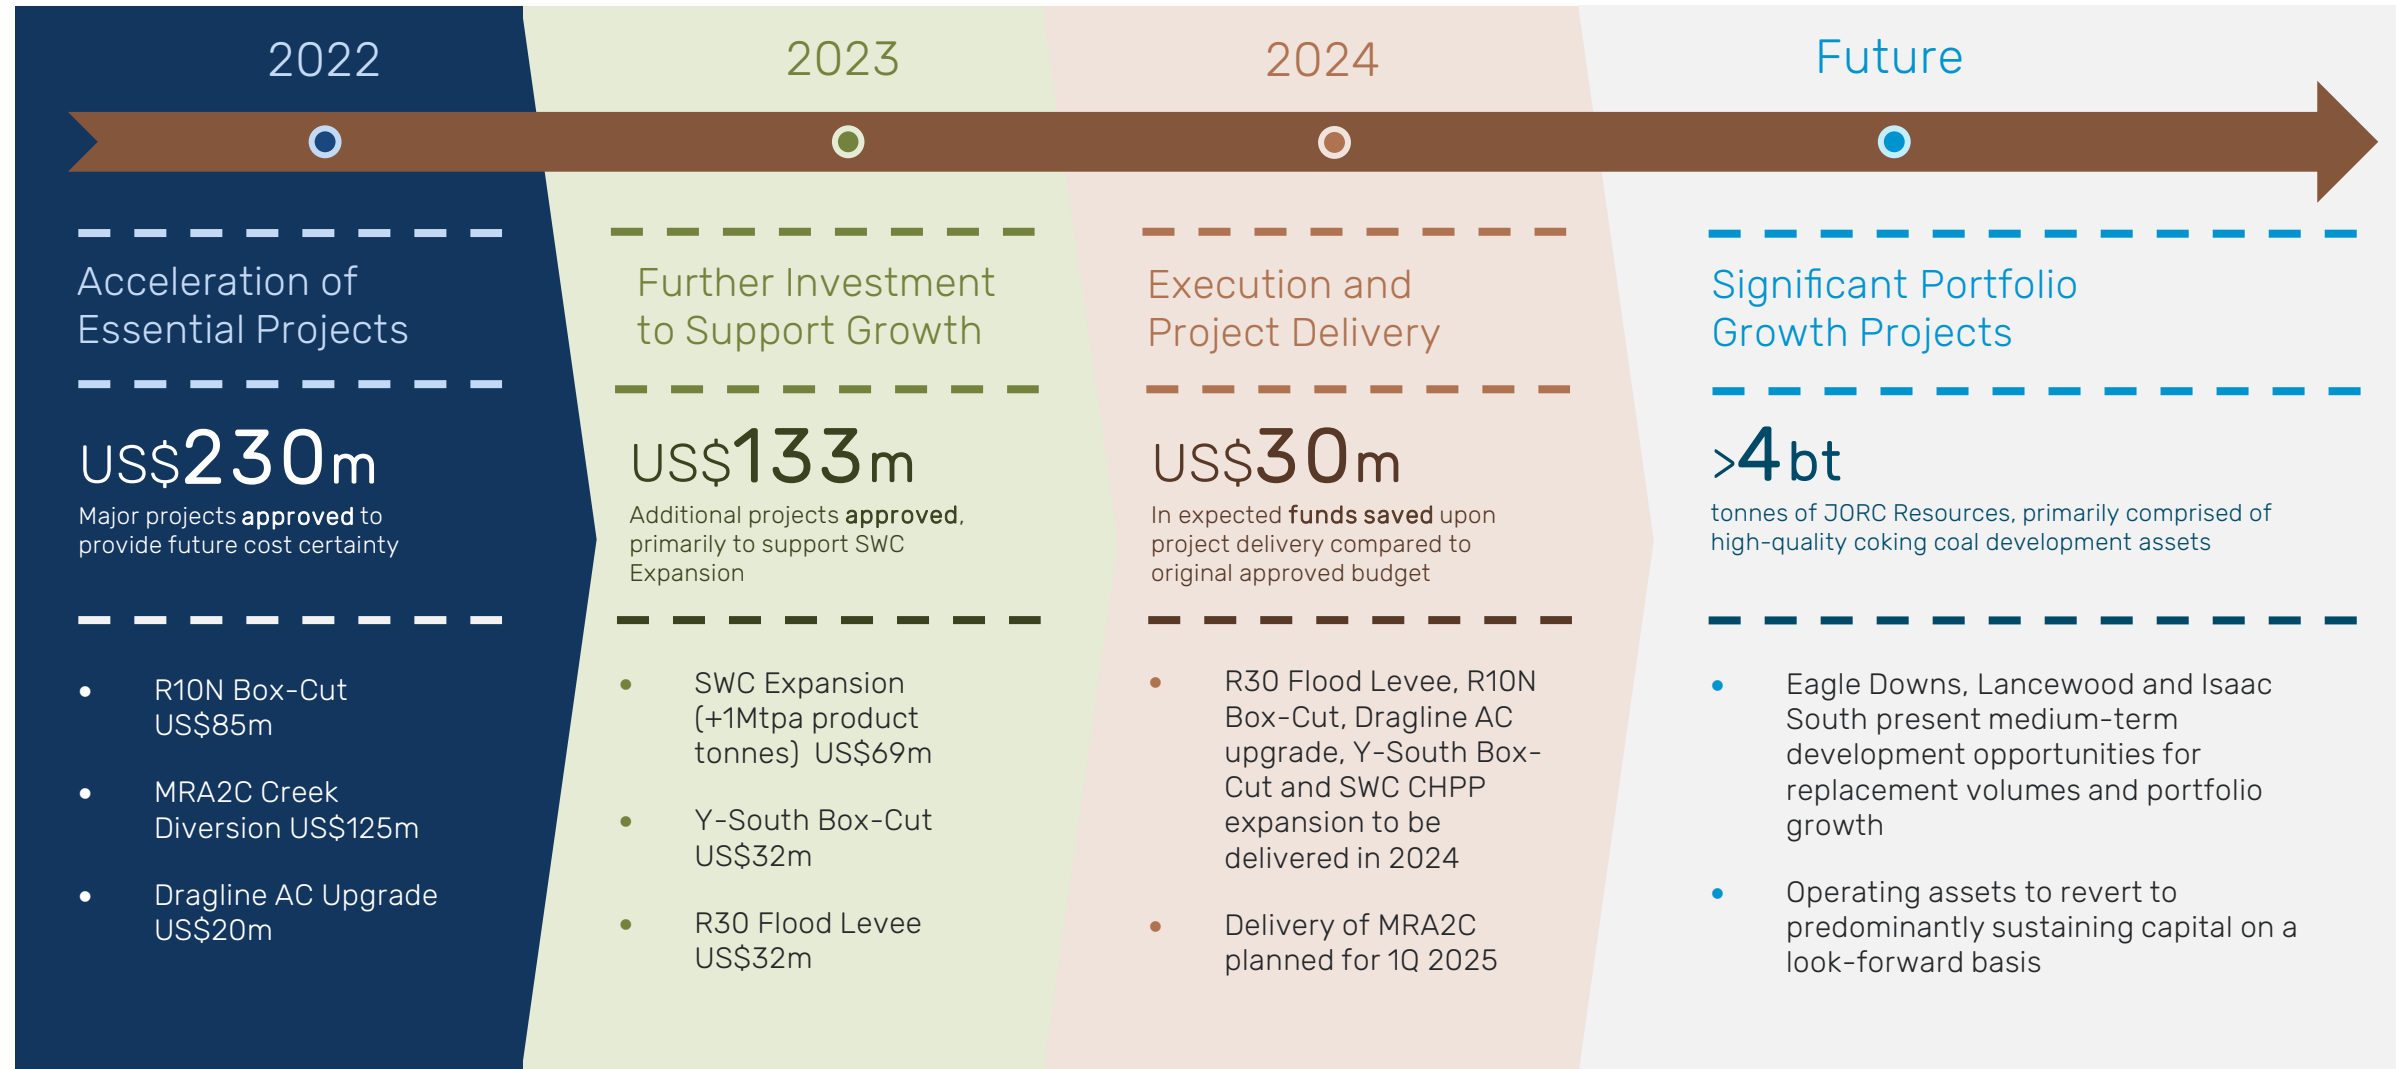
2022

Acceleration of Essential Projects

US$230m

Major projects **approved** to provide future cost certainty

- R10N Box-Cut US$85m
- MRA2C Creek Diversion US$125m
- Dragline AC Upgrade US$20m

2023

Further Investment to Support Growth

US$133m

Additional projects **approved**, primarily to support SWC Expansion

- SWC Expansion (+1Mtpa product tonnes) US$69m
- Y-South Box-Cut US$32m
- R30 Flood Levee US$32m

2024

Execution and Project Delivery

US$30m

In expected **funds saved** upon project delivery compared to original approved budget

- R30 Flood Levee, R10N Box-Cut, Dragline AC upgrade, Y-South Box-Cut and SWC CHPP expansion to be delivered in 2024
- Delivery of MRA2C planned for 1Q 2025

Future

Significant Portfolio Growth Projects

>4bt

tonnes of JORC Resources, primarily comprised of high-quality coking coal development assets

- Eagle Downs, Lancewood and Isaac South present medium-term development opportunities for replacement volumes and portfolio growth
- Operating assets to revert to predominantly sustaining capital on a look-forward basis